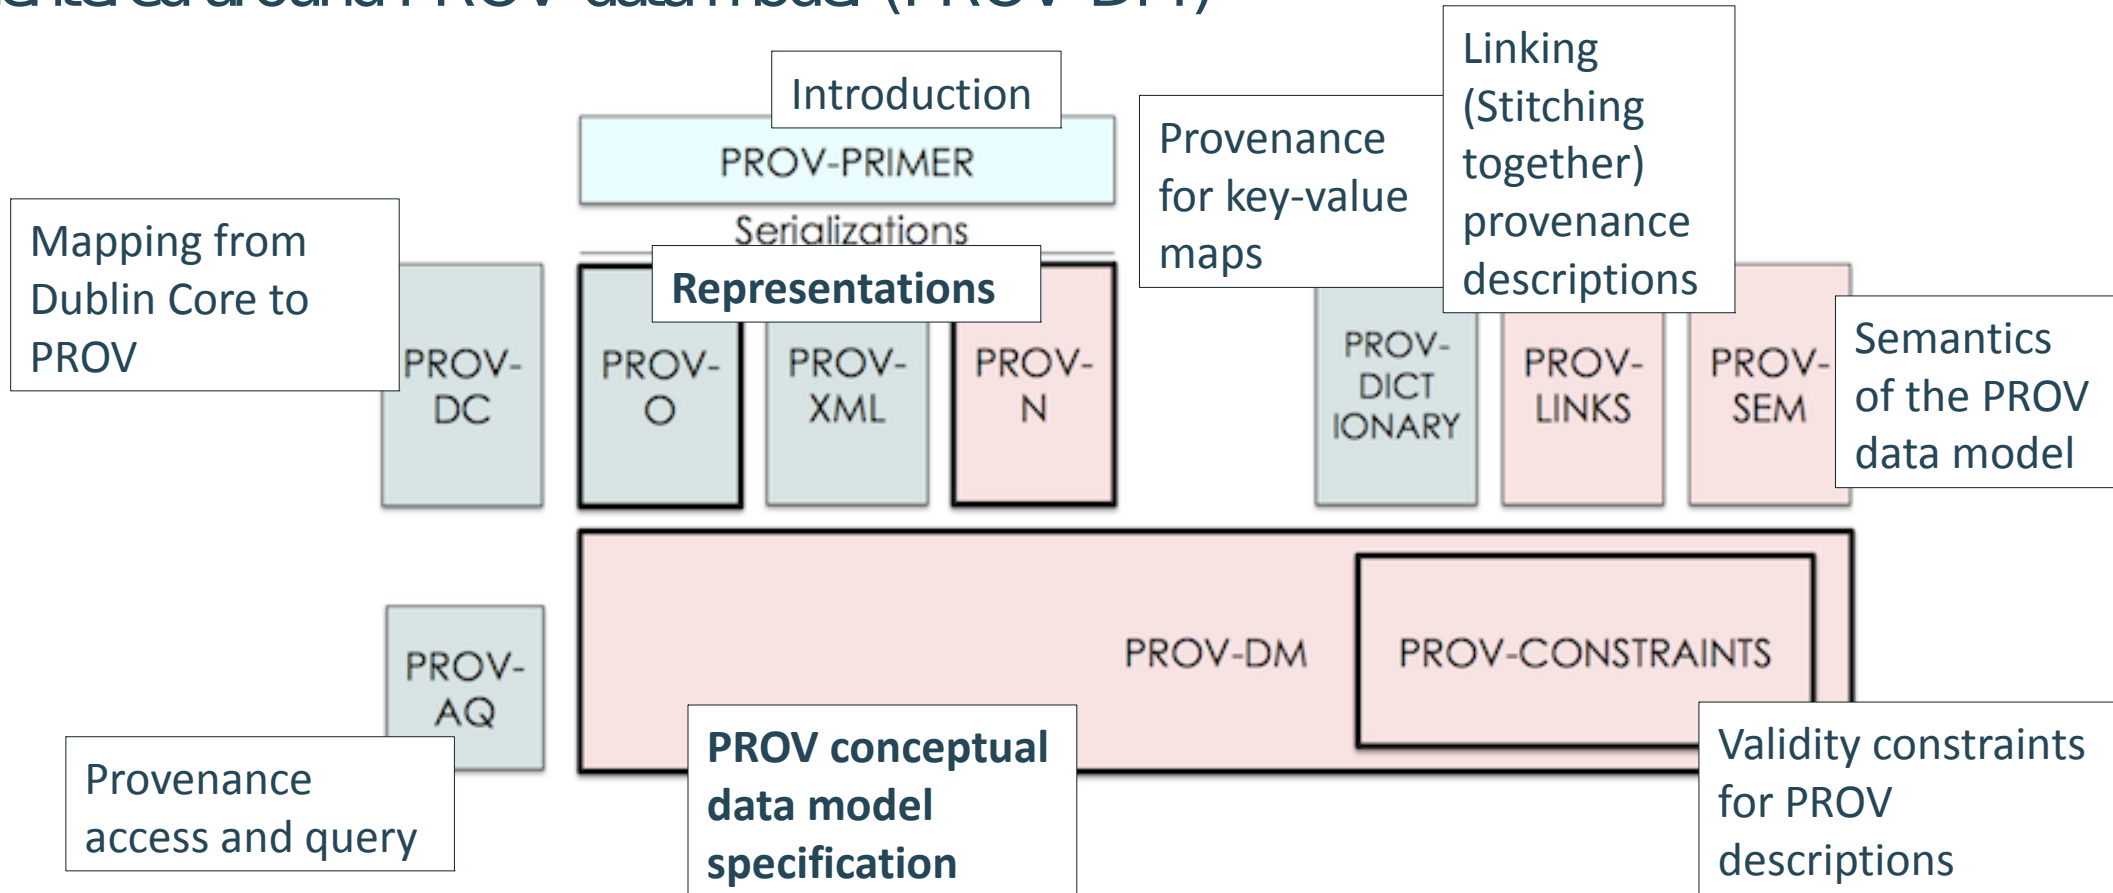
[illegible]

Introduction

PROV-PRIMER

Serializations

Provenance for key-value maps

Linking (Stitching together) provenance descriptions

Mapping from Dublin Core to PROV

PROV-DC

Representations

PROV-O

PROV-XML

PROV-N

PROV-DICTIONARY

PROV-LINKS

PROV-SEM

Semantics of the PROV data model

PROV-AQ

PROV-DM

PROV-CONSTRAINTS

Provenance access and query

PROV conceptual data model specification

Validity constraints for PROV descriptions